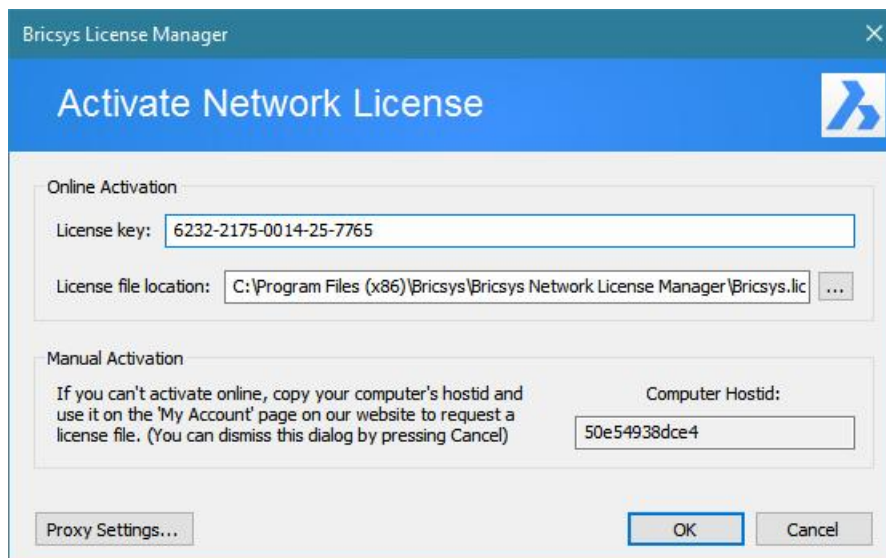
Bricsys License Manager

Activate Network License

Online Activation

License key: 6232-2175-0014-25-7765

License file location: C:\Program Files (x86)\Bricsys\Bricsys Network License Manager\Bricsys.lic ...

Manual Activation

If you can't activate online, copy your computer's hostid and use it on the 'My Account' page on our website to request a license file. (You can dismiss this dialog by pressing Cancel)

Computer Hostid:

50e54938dce4

Proxy Settings...

OK

Cancel